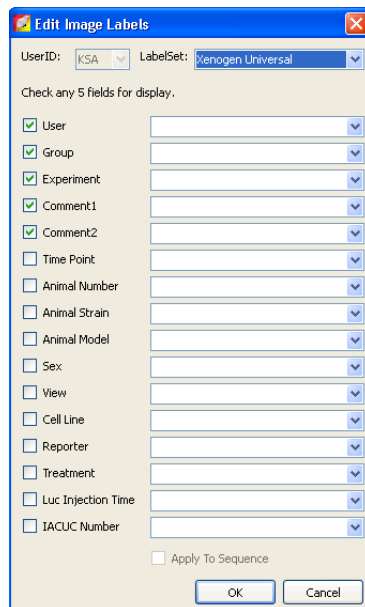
Edit Image Labels

UserID: KSA LabelSet: Xenogen Universal

Check any 5 fields for display.

User
Group
Experiment
Comment1
Comment2
Time Point
Animal Number
Animal Strain
Animal Model
Sex
View
Cell Line
Reporter
Treatment
Luc Injection Time
IACUC Number

Apply To Sequence

OK Cancel